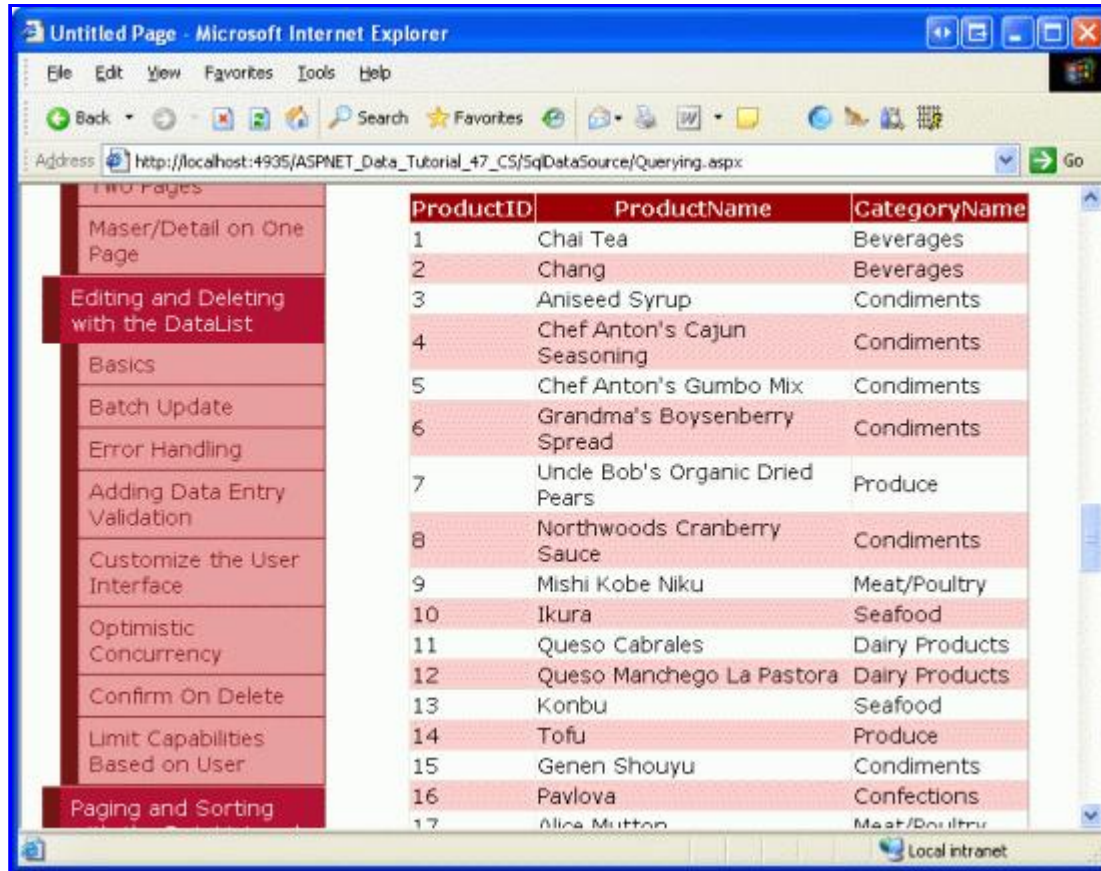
Untitled Page - Microsoft Internet Explorer

File Edit View Favorites Tools Help

Back Search Favorites

Address http://localhost:4935/ASPNET_Data_Tutorial_47_CS/SqlDataSource/Querying.aspx Go

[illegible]

Maser/Detail on One Page

Editing and Deleting with the DataList

Basics

Batch Update

Error Handling

Adding Data Entry Validation

Customize the User Interface

Optimistic Concurrency

Confirm On Delete

Limit Capabilities Based on User

Paging and Sorting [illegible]

| ProductID | ProductName | CategoryName |
|---|---|---|
| 1 | Chai Tea | Beverages |
| 2 | Chang | Beverages |
| 3 | Aniseed Syrup | Condiments |
| 4 | Chef Anton's Cajun Seasoning | Condiments |
| 5 | Chef Anton's Gumbo Mix | Condiments |
| 6 | Grandma's Boysenberry Spread | Condiments |
| 7 | Uncle Bob's Organic Dried Pears | Produce |
| 8 | Northwoods Cranberry Sauce | Condiments |
| 9 | Mishi Kobe Niku | Meat/Poultry |
| 10 | Ikura | Seafood |
| 11 | Queso Cabrales | Dairy Products |
| 12 | Queso Manchego La Pastora | Dairy Products |
| 13 | Konbu | Seafood |
| 14 | Tofu | Produce |
| 15 | Genen Shouyu | Condiments |
| 16 | Pavlova | Confections |
| 17 | Alice Mutton | Meat/Poultry |

Local intranet